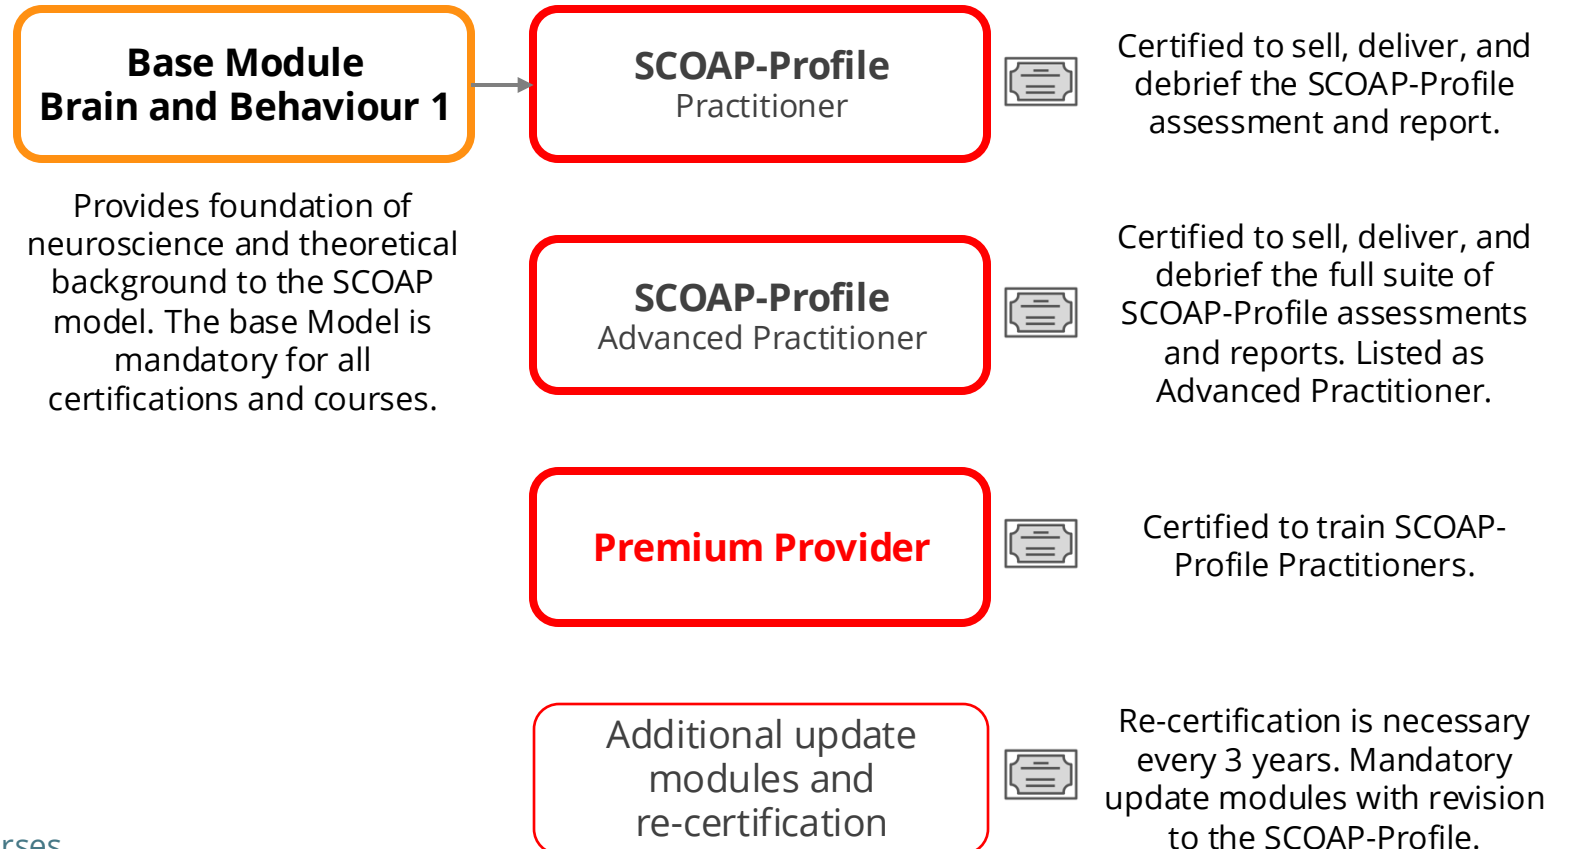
Base Module
Brain and Behaviour 1

Provides foundation of neuroscience and theoretical background to the SCOAP model. The base Model is mandatory for all certifications and courses.

SCOAP-Profile
Practitioner

Certified to sell, deliver, and debrief the SCOAP-Profile assessment and report.

SCOAP-Profile
Advanced Practitioner

Certified to sell, deliver, and debrief the full suite of SCOAP-Profile assessments and reports. Listed as Advanced Practitioner.

Premium Provider

Certified to train SCOAP-Profile Practitioners.

Additional update modules and re-certification

Re-certification is necessary every 3 years. Mandatory update modules with revision to the SCOAP-Profile.

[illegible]rses